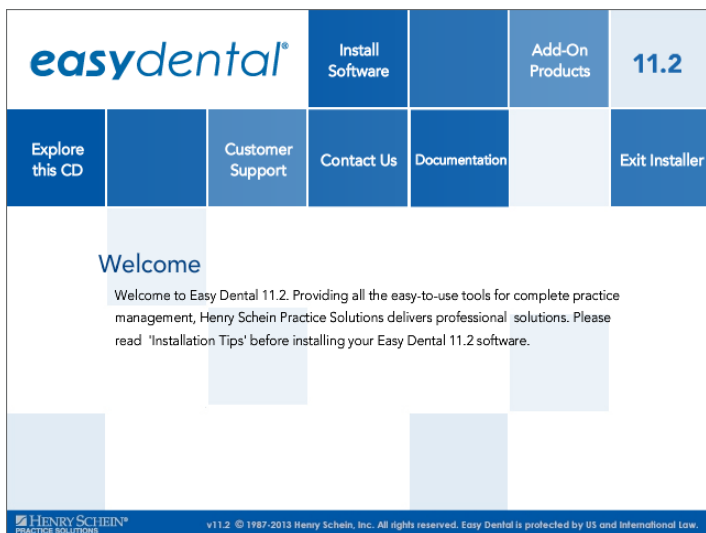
easydental®

Install Software

Add-On Products

11.2

Explore this CD

Customer Support

Contact Us

Documentation

Exit Installer

Welcome

Welcome to Easy Dental 11.2. Providing all the easy-to-use tools for complete practice management, Henry Schein Practice Solutions delivers professional solutions. Please read 'Installation Tips' before installing your Easy Dental 11.2 software.

HENRY SCHEIN® PRACTICE SOLUTIONS

v11.2 © 1987-2013 Henry Schein, Inc. All rights reserved. Easy Dental is protected by US and International Law.